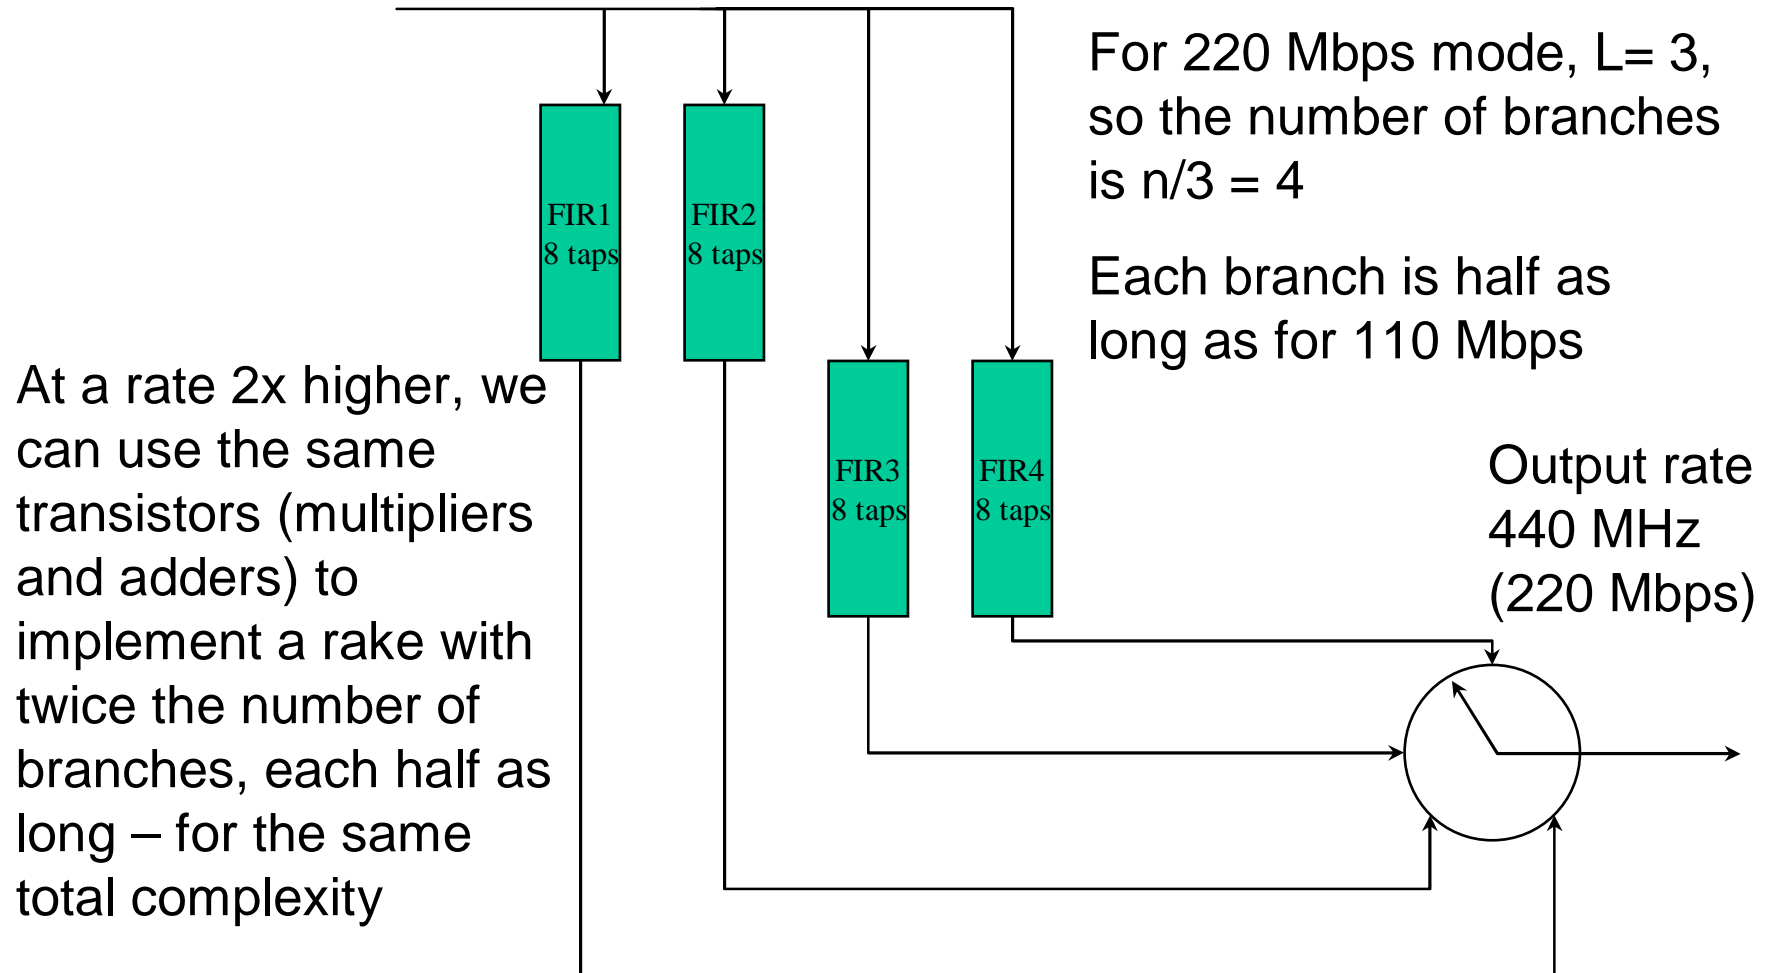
For 220 Mbps mode, L= 3, so the number of branches is n/3 = 4

Each branch is half as long as for 110 Mbps

FIR1
8 taps

FIR2
8 taps

FIR3
8 taps

FIR4
8 taps

At a rate 2x higher, we can use the same transistors (multipliers and adders) to implement a rake with twice the number of branches, each half as long – for the same total complexity

Output rate
440 MHz
(220 Mbps)